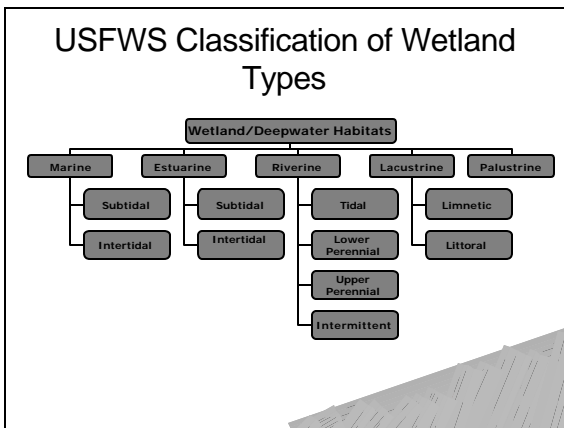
USFWS Classification of Wetland Types

Wetland/Deepwater Habitats

Marine
Subtidal
Intertidal

Estuarine
Subtidal
Intertidal

Riverine
Tidal
Lower Perennial
Upper Perennial
Intermittent

Lacustrine
Limnetic
Littoral

Palustrine